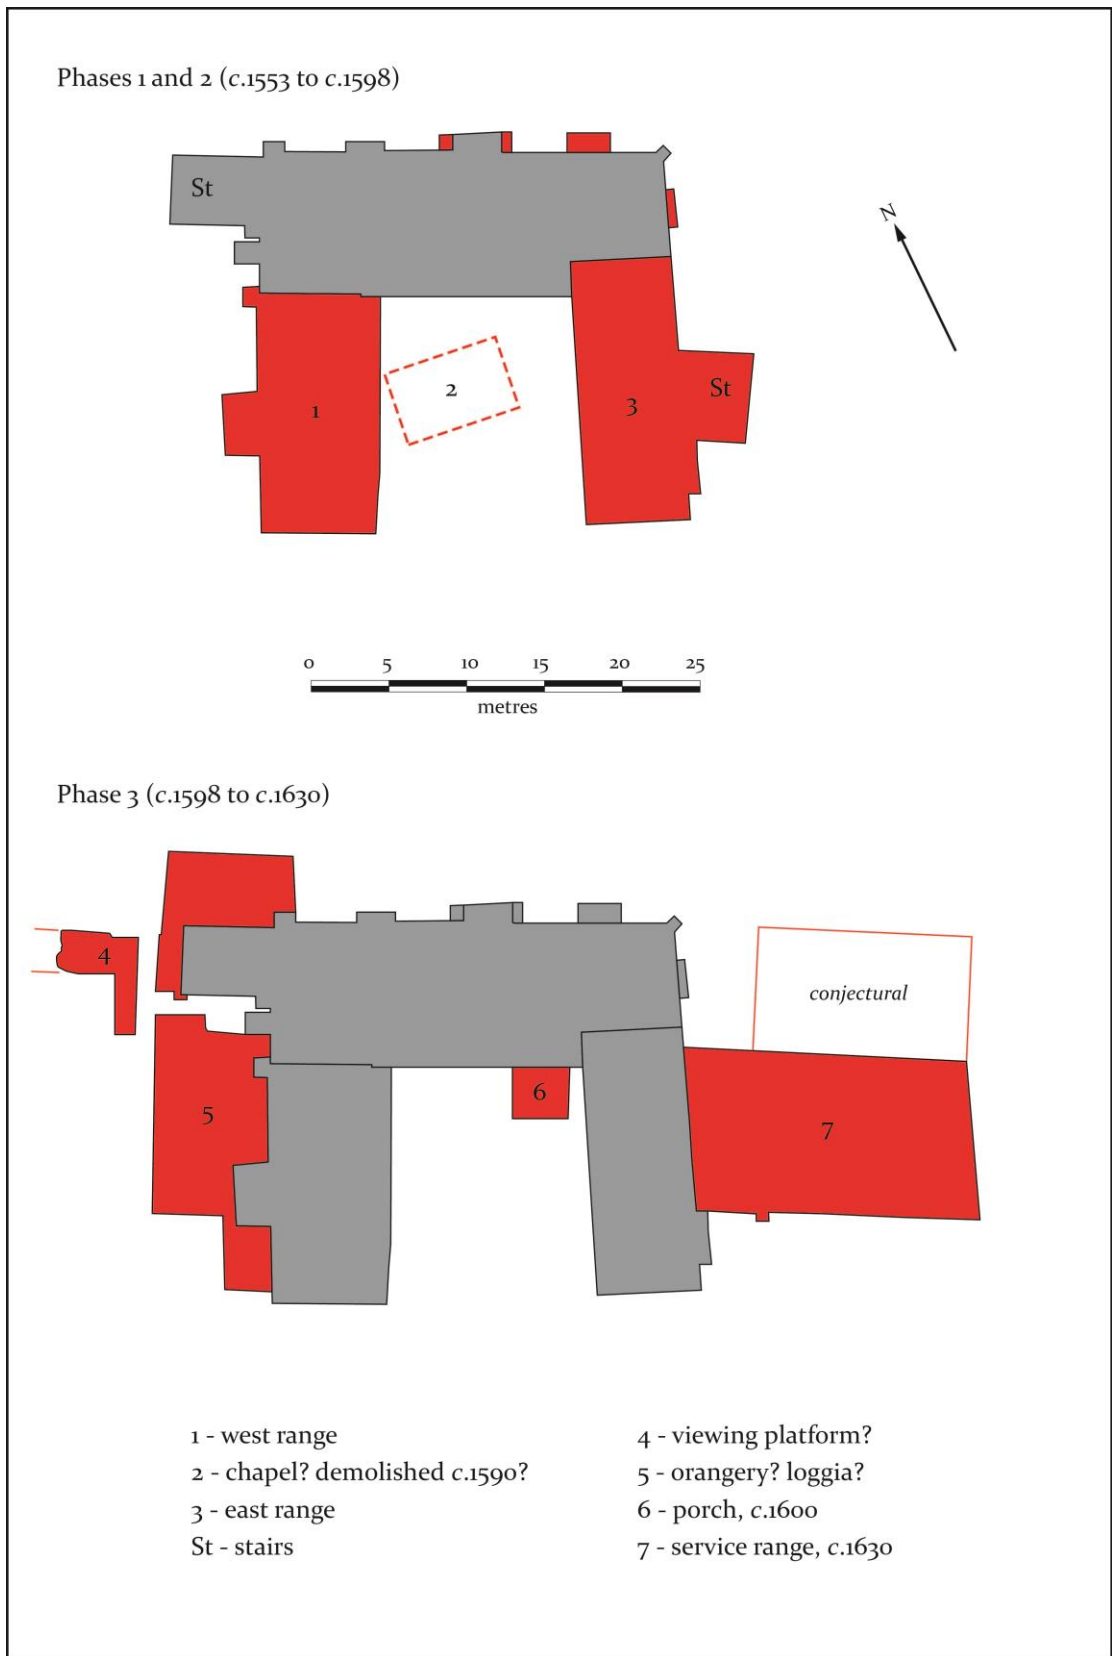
Phases 1 and 2 (*c*.1553 to *c*.1598)

St

N

2

1

3

St

0 5 10 15 20 25

metres

Phase 3 (*c*.1598 to *c*.1630)

4

conjectural

6

5

7

1 - west range
2 - chapel? demolished *c*.1590?
3 - east range
St - stairs

4 - viewing platform?
5 - orangery? loggia?
6 - porch, *c*.1600
7 - service range, *c*.1630